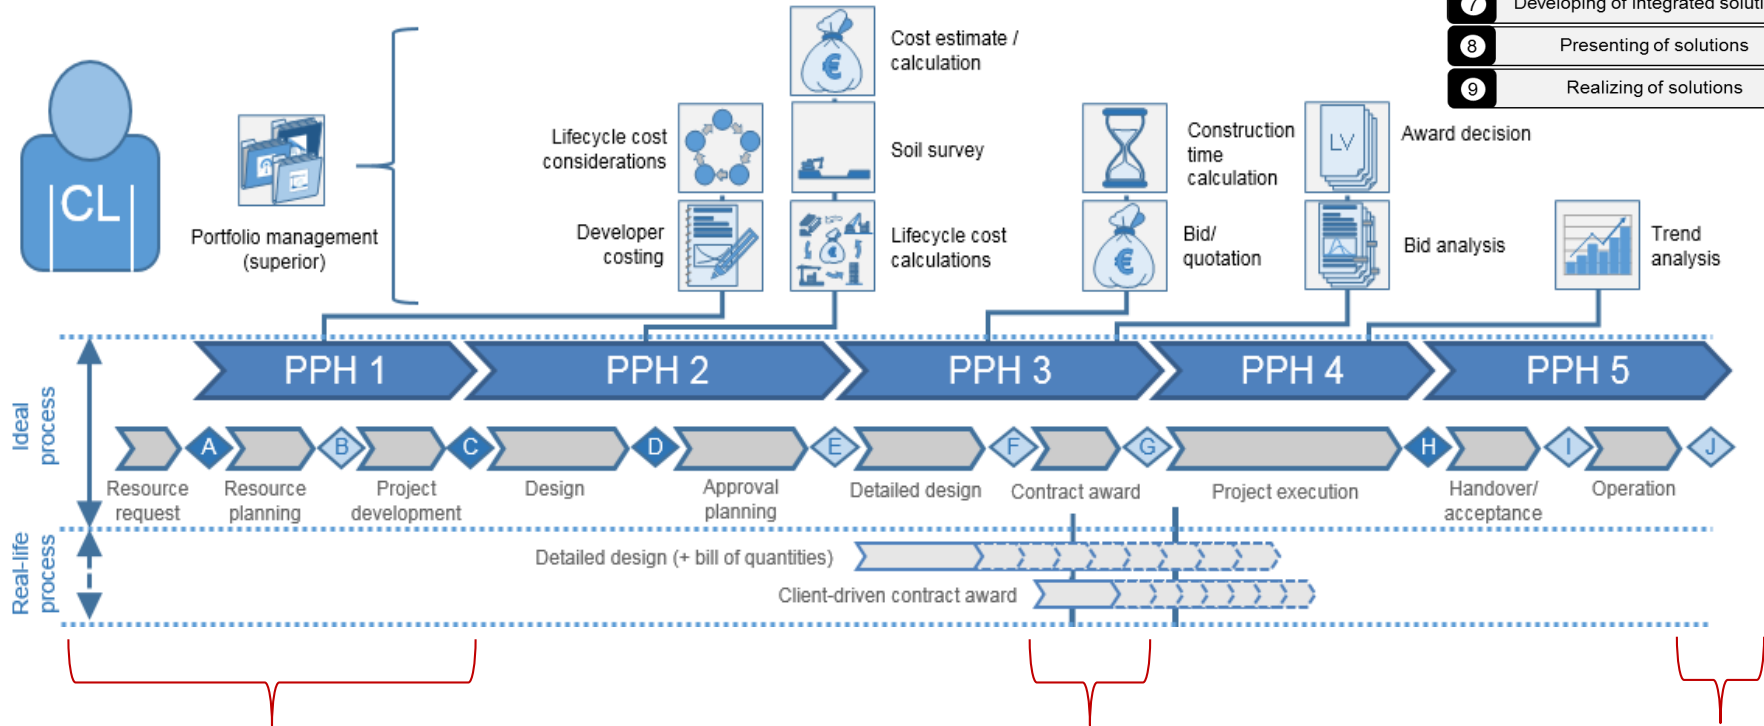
7 Developing of integrated solu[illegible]
8 Presenting of solutions
9 Realizing of solutions

CL

Portfolio management (superior)

Cost estimate / calculation

Lifecycle cost considerations

Soil survey

Developer costing

Lifecycle cost calculations

Construction time calculation

Bid/ quotation

LV

Award decision

Bid analysis

Trend analysis

PPH 1
PPH 2
PPH 3
PPH 4
PPH 5

Ideal process

A
B
C
D
E
F
G
H
I
J

Resource request
Resource planning
Project development
Design
Approval planning
Detailed design
Contract award
Project execution
Handover/ acceptance
Operation

Real-life process

Detailed design (+ bill of quantities)
Client-driven contract award